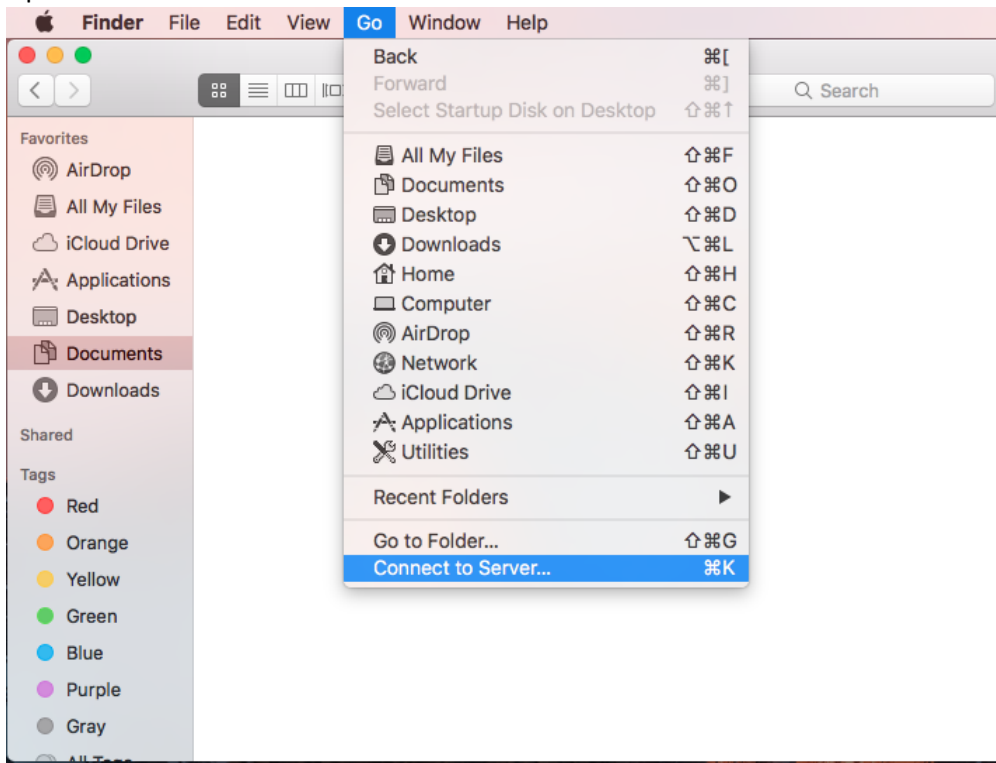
Finder File Edit View Go Window Help

Back ⌘[
Forward ⌘]
Select Startup Disk on Desktop ⇧⌘↑

All My Files ⇧⌘F
Documents ⇧⌘O
Desktop ⇧⌘D
Downloads ⌥⌘L
Home ⇧⌘H
Computer ⇧⌘C
AirDrop ⇧⌘R
Network ⇧⌘K
iCloud Drive ⇧⌘I
Applications ⇧⌘A
Utilities ⇧⌘U

Recent Folders

Go to Folder... ⇧⌘G
Connect to Server... ⌘K

Search

Favorites
AirDrop
All My Files
iCloud Drive
Applications
Desktop
Documents
Downloads

Shared

Tags
Red
Orange
Yellow
Green
Blue
Purple
Gray
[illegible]